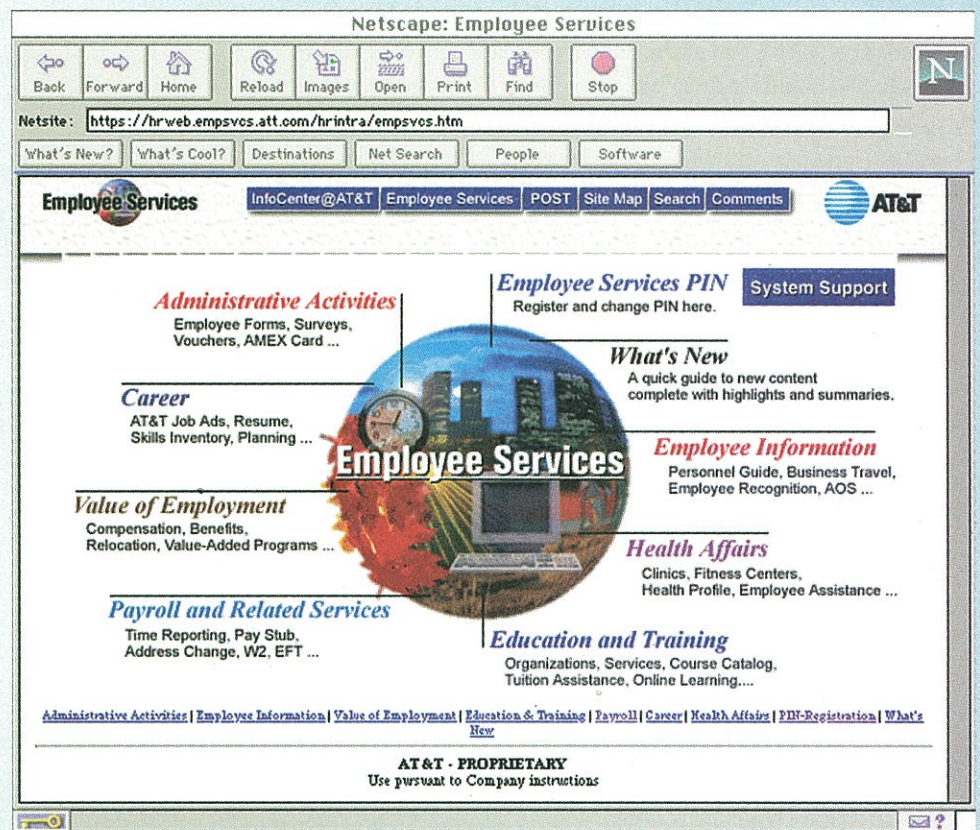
Netscape: Employee Services

Back Forward Home Reload Images Open Print Find Stop

N

Netsite: https://hrweb.empsvcs.att.com/hrintra/empsvcs.htm

What's New? What's Cool? Destinations Net Search People Software

Employee Services

InfoCenter@AT&T Employee Services POST Site Map Search Comments

AT&T

Employee Services PIN
Register and change PIN here.

System Support

Administrative Activities
Employee Forms, Surveys, Vouchers, AMEX Card ...

What's New
A quick guide to new content complete with highlights and summaries.

Career
AT&T Job Ads, Resume, Skills Inventory, Planning ...

Employee Services

Employee Information
Personnel Guide, Business Travel, Employee Recognition, AOS ...

Value of Employment
Compensation, Benefits, Relocation, Value-Added Programs ...

Health Affairs
Clinics, Fitness Centers, Health Profile, Employee Assistance ...

Payroll and Related Services
Time Reporting, Pay Stub, Address Change, W2, EFT ...

Education and Training
Organizations, Services, Course Catalog, Tuition Assistance, Online Learning....

Administrative Activities | Employee Information | Value of Employment | Education & Training | Payroll | Career | Health Affairs | PIN-Registration | What's New

AT&T - PROPRIETARY
Use pursuant to Company instructions